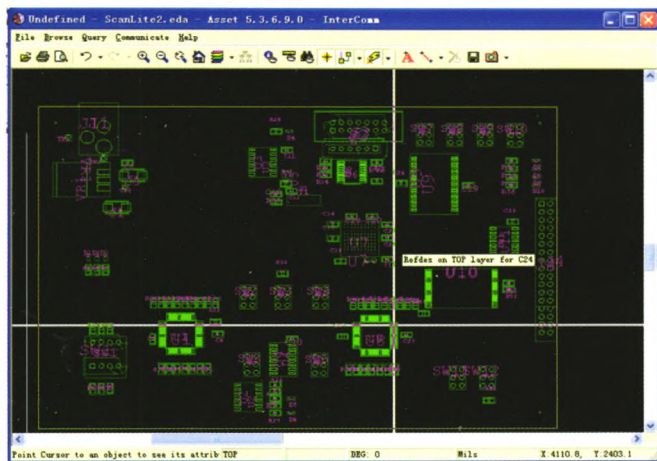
Undefined - ScanLite2.eda - Asset 5.3.6.9.0 - InterComm

File Browse Query Communicate Help

U12

U4

U3

U9

U7

U10

U1

U8

SW1

SW2

Refdes on TOP layer for C24

Point Cursor to an object to see its attrib TOP

DEG: 0

Mils

X:4110.6, Y:2403.1